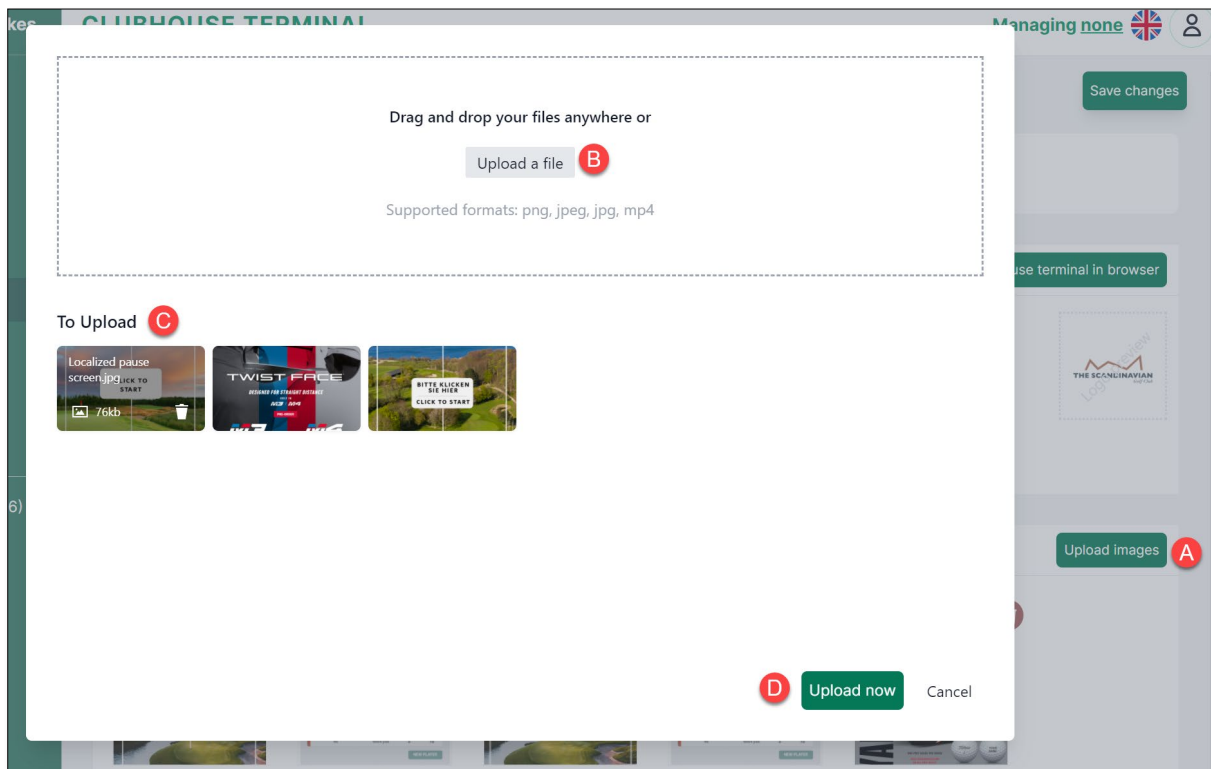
kes CLUBHOUSE TERMINAL Managing none

Save changes

Drag and drop your files anywhere or

Upload a file B

Supported formats: png, jpeg, jpg, mp4

use terminal in browser

To Upload C

Localized pause screen.jpg CLICK TO START 76kb

TWIST FACE DESIGNED FOR STRAIGHT DISTANCE

BITTE KLICKEN SIE HIER CLICK TO START

THE SCANDINAVIAN Logo preview

6)

Upload images A

D Upload now Cancel